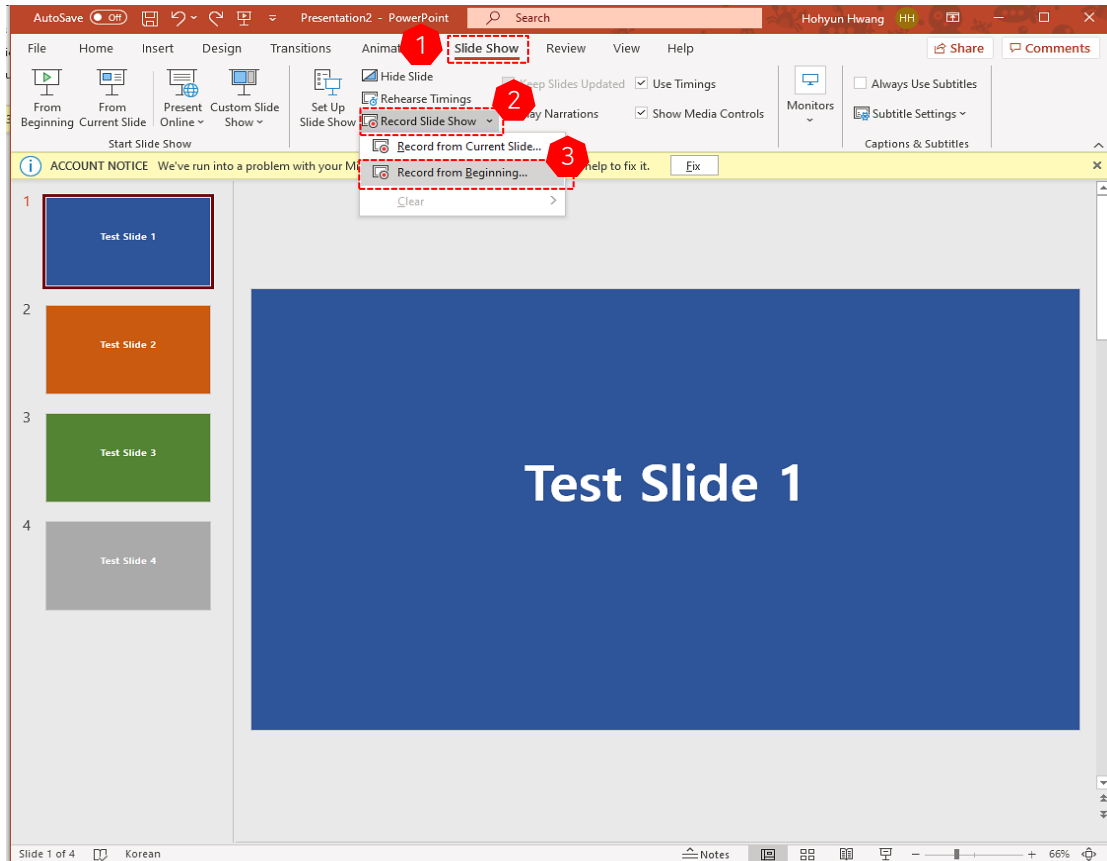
AutoSave Off Presentation2 - PowerPoint Search Hohyun Hwang HH

File Home Insert Design Transitions Animat 1 Slide Show Review View Help Share Comments

From Beginning From Current Slide Present Online Custom Slide Show
Start Slide Show

Set Up Slide Show Hide Slide Rehearse Timings Record Slide Show 2 Keep Slides Updated Use Timings ay Narrations Show Media Controls Monitors Always Use Subtitles Subtitle Settings Captions & Subtitles

Record from Current Slide...
3 Record from Beginning...
Clear

ACCOUNT NOTICE We've run into a problem with your M help to fix it. Fix

1 Test Slide 1
2 Test Slide 2
3 Test Slide 3
4 Test Slide 4

Test Slide 1

Slide 1 of 4 Korean Notes 66%